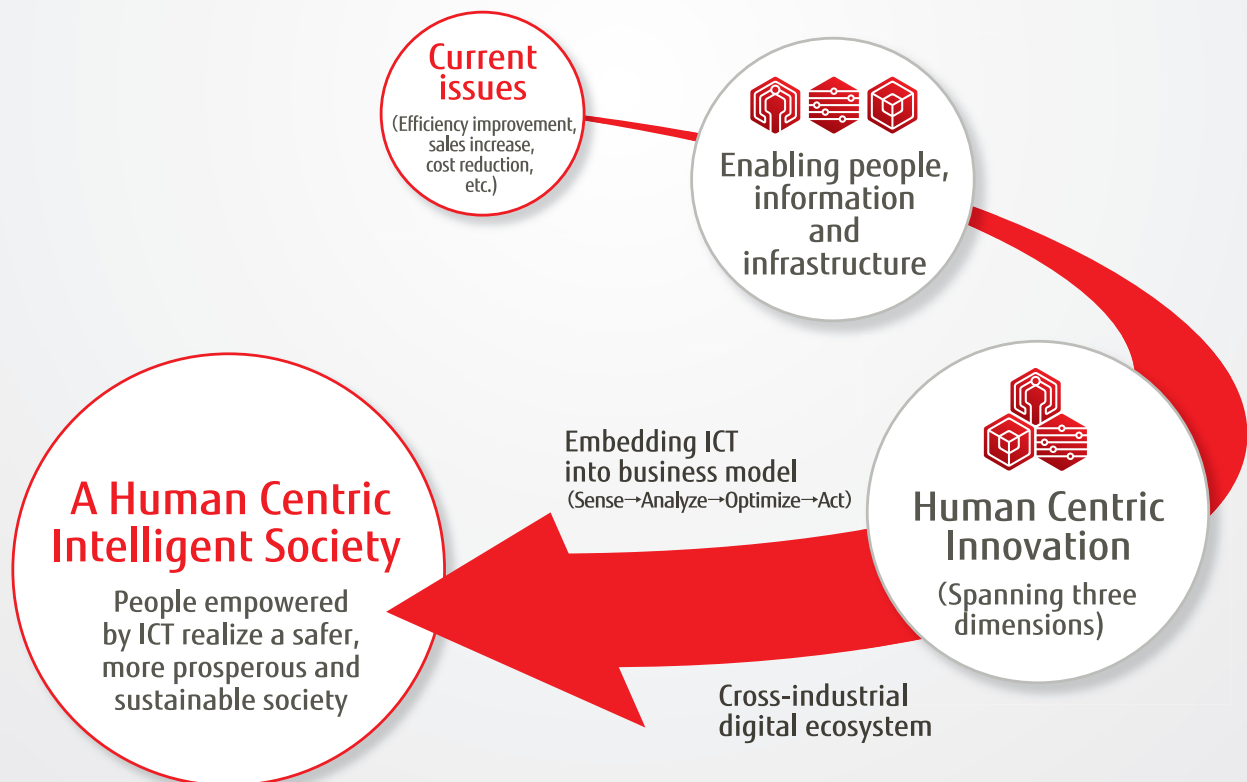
Current issues
(Efficiency improvement, sales increase, cost reduction, etc.)

Enabling people, information and infrastructure

Human Centric Innovation
(Spanning three dimensions)

Embedding ICT into business model
(Sense→Analyze→Optimize→Act)

A Human Centric Intelligent Society
People empowered by ICT realize a safer, more prosperous and sustainable society

Cross-industrial digital ecosystem